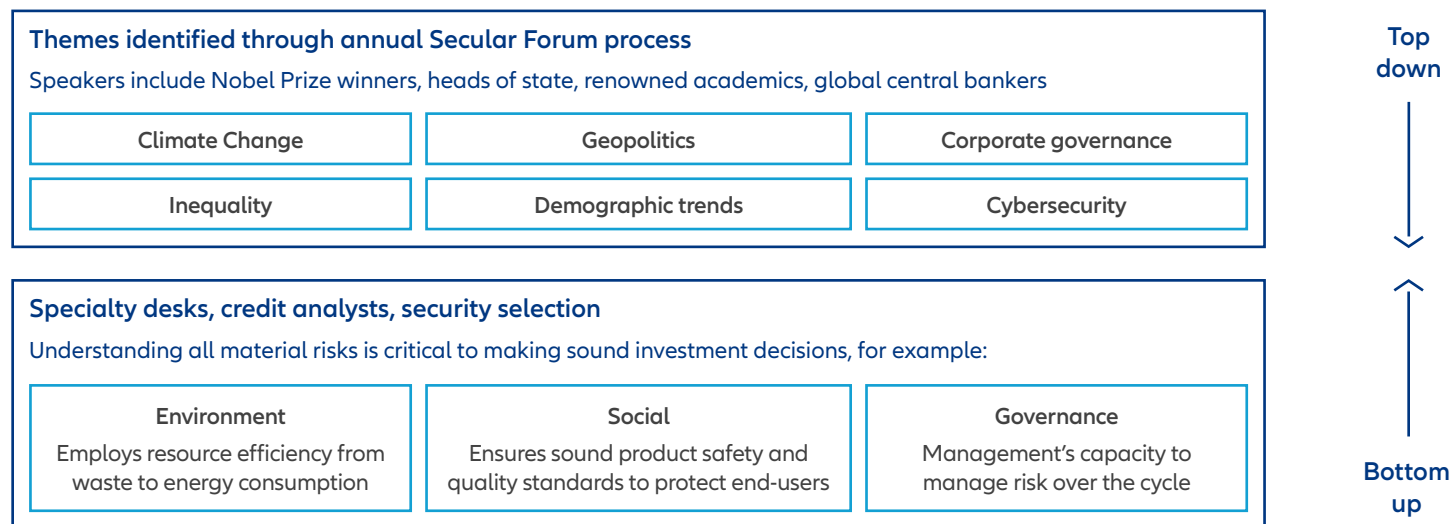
Themes identified through annual Secular Forum process

Speakers include Nobel Prize winners, heads of state, renowned academics, global central bankers

| Climate Change | Geopolitics | Corporate governance |
|---|---|---|
| Inequality | Demographic trends | Cybersecurity |

Top down

Specialty desks, credit analysts, security selection

Understanding all material risks is critical to making sound investment decisions, for example:

| Environment | Social | Governance |
|---|---|---|
| Employs resource efficiency from waste to energy consumption | Ensures sound product safety and quality standards to protect end-users | Management's capacity to manage risk over the cycle |

Bottom up